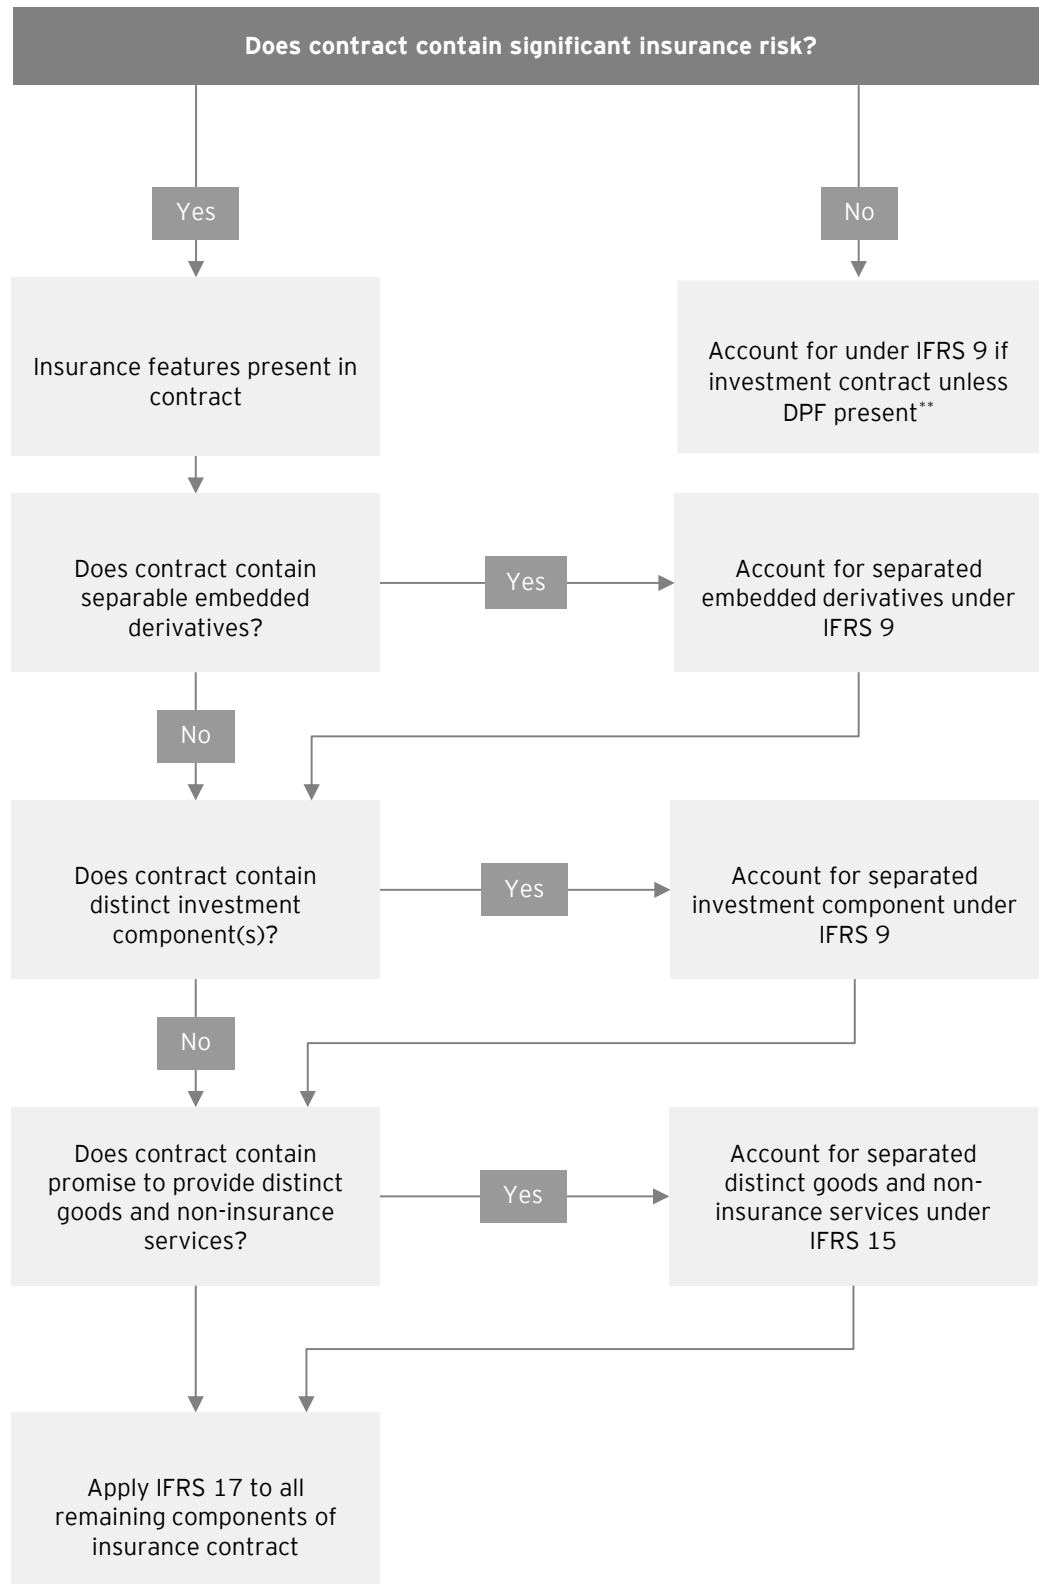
Does contract contain significant insurance risk?

Yes

No

Insurance features present in contract

Account for under IFRS 9 if investment contract unless DPF present**

Does contract contain separable embedded derivatives?

Yes

Account for separated embedded derivatives under IFRS 9

No

Does contract contain distinct investment component(s)?

Yes

Account for separated investment component under IFRS 9

No

Does contract contain promise to provide distinct goods and non-insurance services?

Yes

Account for separated distinct goods and non-insurance services under IFRS 15

Apply IFRS 17 to all remaining components of insurance contract